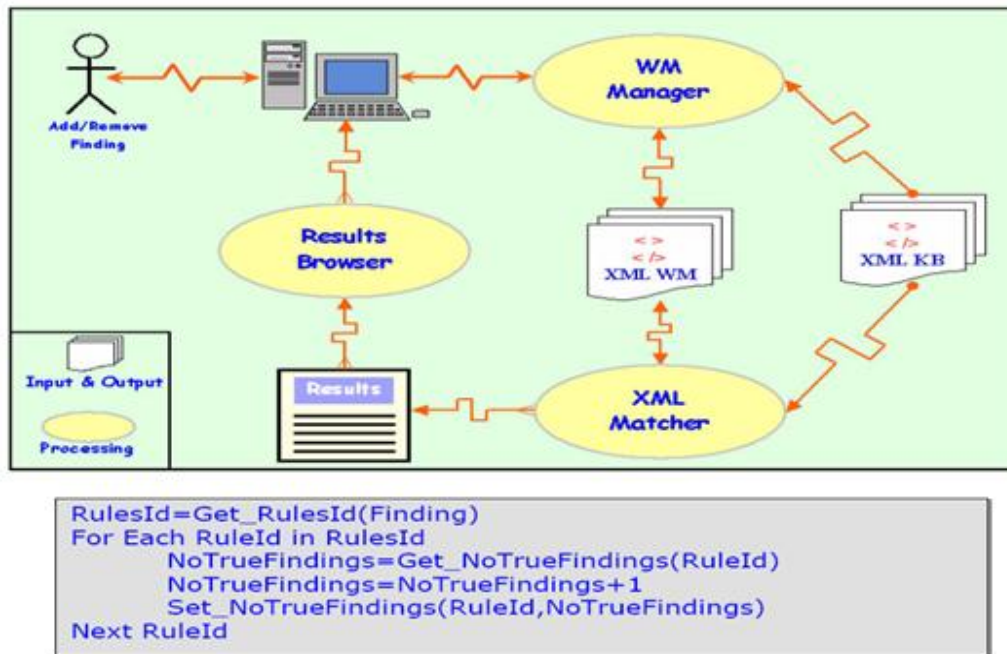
Add/Remove Finding

WM Manager

<>
</>
XML WM

<>
</>
XML KB

Results Browser

Results

XML Matcher

Input & Output

Processing

RulesId=Get_RulesId(Finding)
For Each RuleId in RulesId
NoTrueFindings=Get_NoTrueFindings(RuleId)
NoTrueFindings=NoTrueFindings+1
Set_NoTrueFindings(RuleId,NoTrueFindings)
Next RuleId